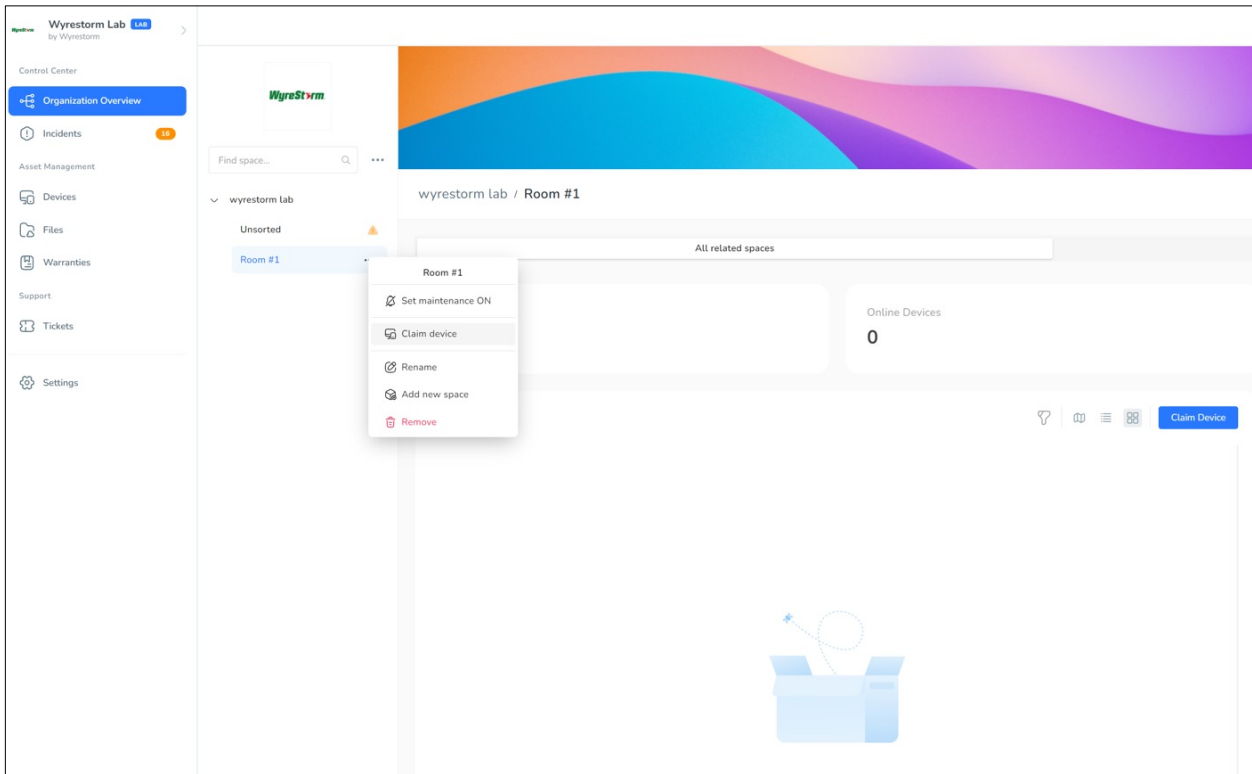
WyreStorm Wyrestorm Lab LAB
by Wyrestorm

Control Center
Organization Overview
Incidents 16
Asset Management
Devices
Files
Warranties
Support
Tickets
Settings

WyreStorm

Find space...

wyrestorm lab
Unsorted
Room #1

Room #1
Set maintenance ON
Claim device
Rename
Add new space
Remove

wyrestorm lab / Room #1

All related spaces

Online Devices
0

Claim Device